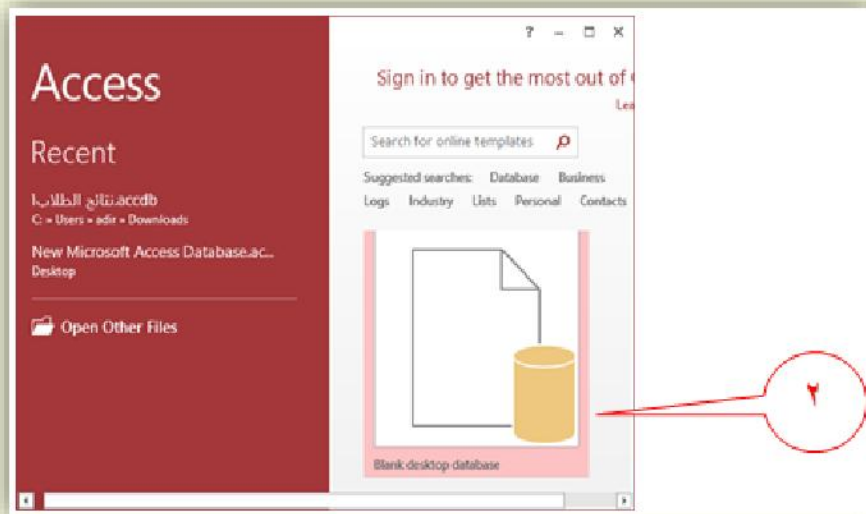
? – □ ×

Access

Recent

نتائج الطلاب.accdb
C: » Users » adir » Downloads

New Microsoft Access Database.ac...
Desktop

Open Other Files

Sign in to get the most out of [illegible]
Lea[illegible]

Search for online templates

Suggested searches: Database Business
Logs Industry Lists Personal Contacts

Blank desktop database

٢